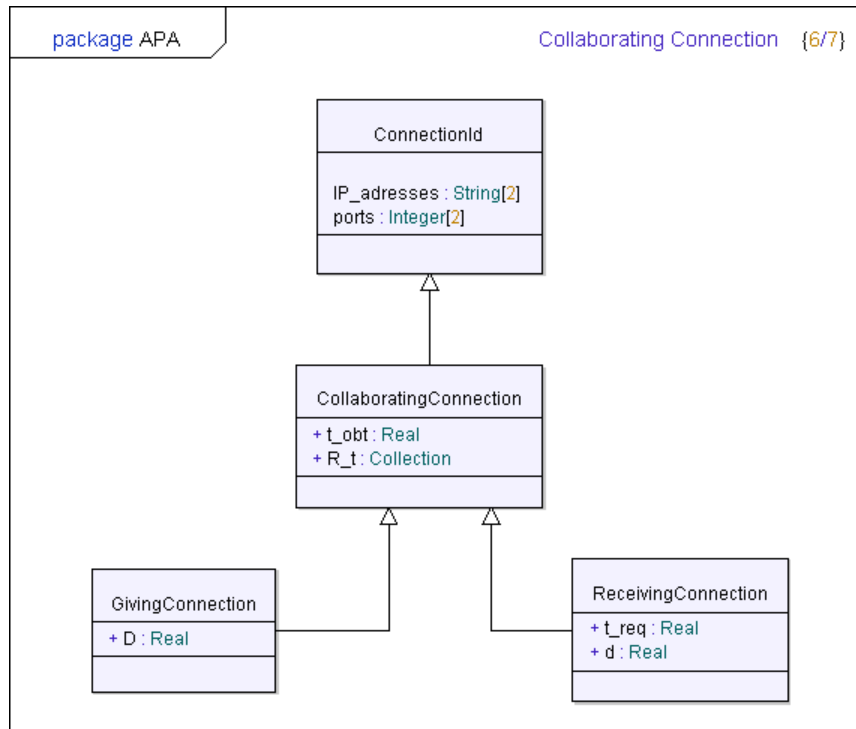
package APA

Collaborating Connection {6/7}

ConnectionId

IP_adresses : String[2]
ports : Integer[2]

CollaboratingConnection

+ t_obt : Real
+ R_t : Collection

GivingConnection

+ D : Real

ReceivingConnection

+ t_req : Real
+ d : Real